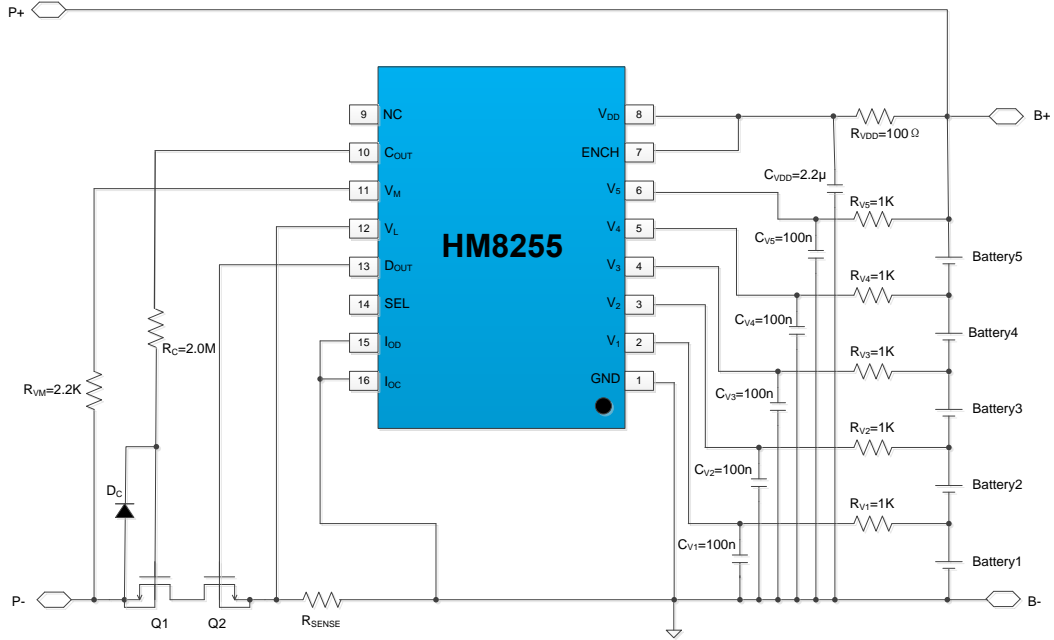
P+

P-

B+

B-

HM8255

| 9 | NC | VDD | 8 |
|---|---|---|---|
| 10 | $C_{OUT}$ | ENCH | 7 |
| 11 | $V_M$ | $V_5$ | 6 |
| 12 | $V_L$ | $V_4$ | 5 |
| 13 | $D_{OUT}$ | $V_3$ | 4 |
| 14 | SEL | $V_2$ | 3 |
| 15 | $I_{OD}$ | $V_1$ | 2 |
| 16 | $I_{OC}$ | GND | 1 |

$R_{VDD}=100\,\Omega$

$C_{VDD}=2.2\mu$

$R_{V5}=1K$

$C_{V5}=100n$

Battery5

$R_{V4}=1K$

$C_{V4}=100n$

Battery4

$R_{V3}=1K$

$C_{V3}=100n$

Battery3

$R_{V2}=1K$

$C_{V2}=100n$

Battery2

$R_{V1}=1K$

$C_{V1}=100n$

Battery1

$R_C=2.0M$

$R_{VM}=2.2K$

$D_C$

Q1

Q2

$R_{SENSE}$